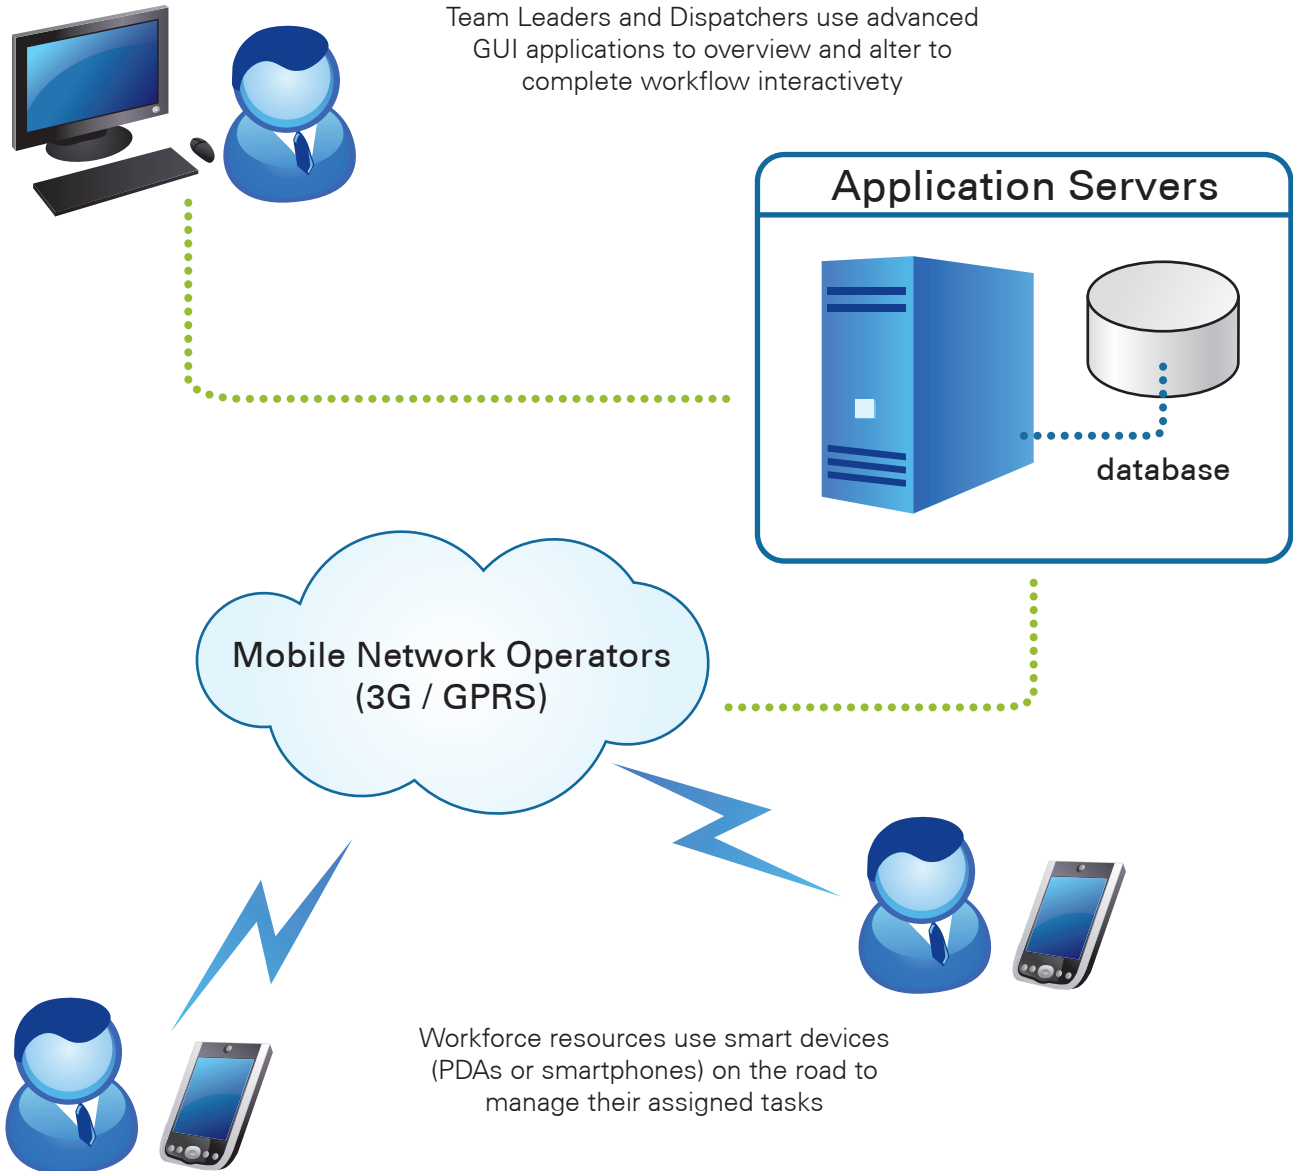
Team Leaders and Dispatchers use advanced GUI applications to overview and alter to complete workflow interactivety

Application Servers

database

Mobile Network Operators
(3G / GPRS)

Workforce resources use smart devices (PDAs or smartphones) on the road to manage their assigned tasks